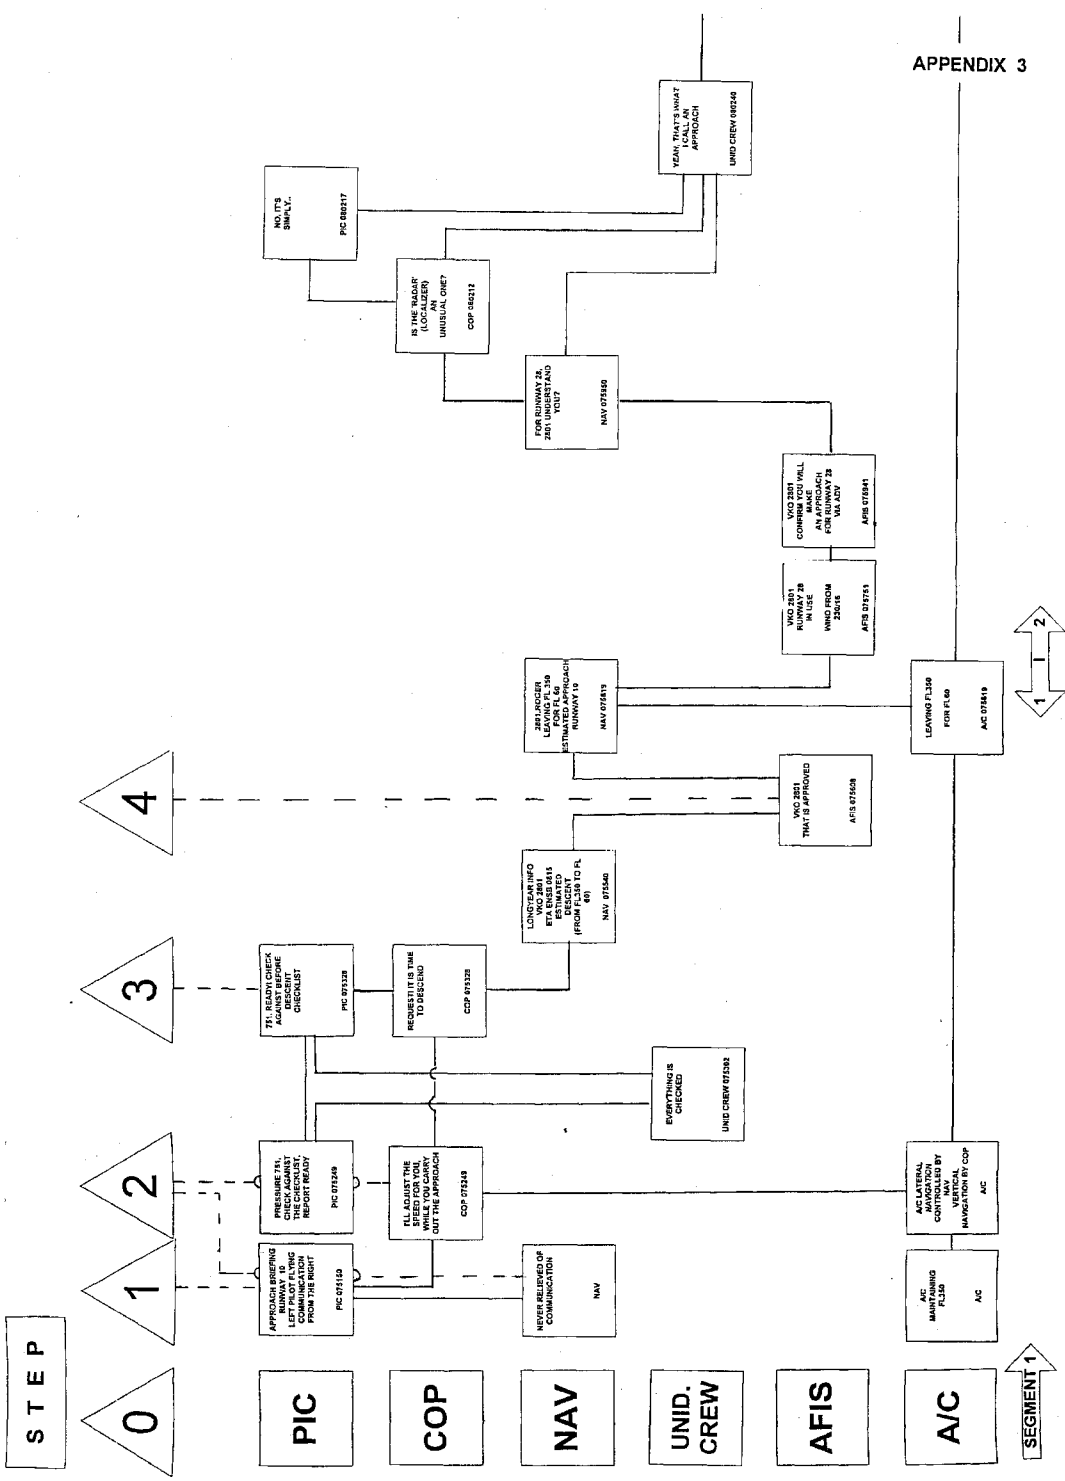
APPENDIX 3

STEP

0

1

2

3

4

PIC

COP

NAV

UNID. CREW

AFIS

A/C

SEGMENT 1

APPROACH BRIEFING RUNWAY 10 LEFT PILOT FLYING COMMUNICATION FROM THE RIGHT
PIC 075150

NEVER RELIEVED OF COMMUNICATION
NAV

A/C MAINTAINING FL350
A/C

PRESSURE 751, CHECK AGAINST THE CHECKLIST, REPORT READY
PIC 075249

I'LL ADJUST THE SPEED FOR YOU, WHILE YOU CARRY OUT THE APPROACH
COP 075249

A/C LATERAL NAVIGATION CONTROLLED BY NAV VERTICAL NAVIGATION BY COP
A/C

EVERYTHING IS CHECKED
UNID CREW 075302

751, READY! CHECK AGAINST BEFORE DESCENT CHECKLIST
PIC 075328

REQUEST IT IS TIME TO DESCEND
COP 075328

LONGYEAR INFO VKO 2801 ETA ENSB 0815 ESTIMATED DESCENT (FROM FL350 TO FL 60)
NAV 075540

VKO 2801 THAT IS APPROVED
AFIS 075608

2801, ROGER LEAVING FL 350 FOR FL 60 ESTIMATED APPROACH RUNWAY 10
NAV 075619

LEAVING FL350 FOR FL 60
A/C 075619

1

2

VKO 2801 RUNWAY 28 IN USE WIND FROM 250/16
AFIS 075751

VKO 2801 CONFIRM YOU WILL MAKE AN APPROACH FOR RUNWAY 28 VIA ADV
AFIS 075941

FOR RUNWAY 28, 2801 UNDERSTAND YOU?
NAV 075950

IS THE 'RADAR' (LOCALIZER) AN UNUSUAL ONE?
COP 080212

NO, IT'S SIMPLY..
PIC 080217

YEAH, THAT'S WHAT I CALL AN APPROACH
UNID CREW 080240